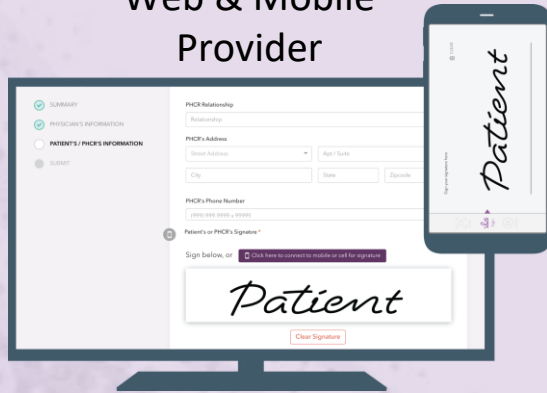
Web & Mobile Provider

SUMMARY
PHYSICIAN'S INFORMATION
PATIENT'S / PHCR'S INFORMATION
SUBMIT

PHCR Relationship
Relationship
PHCR's Address
Street Address
Apt / Suite
City
State
Zipcode
PHCR's Phone Number
(999) 999-9999 x 99999
Patient's or PHCR's Signature *
Sign below, or
Click here to connect to mobile or cell for signature
Patient
Clear Signature

CLEAR
Sign your signature here
Patient